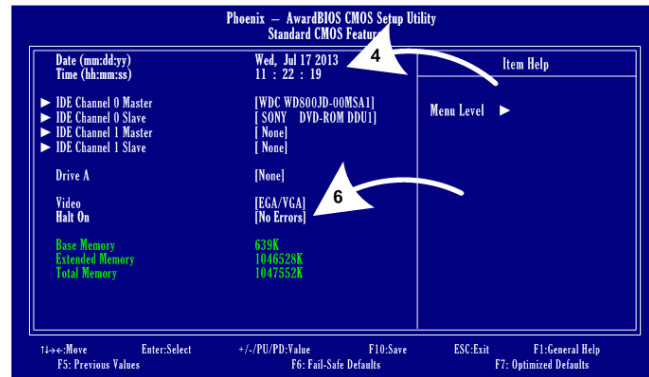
Phoenix – AwardBIOS CMOS Setup Utility
Standard CMOS Features

Date (mm:dd:yy) Wed, Jul 17 2013
Time (hh:mm:ss) 11 : 22 : 19

4

Item Help

► IDE Channel 0 Master [WDC WD800JD-00MSA1]
► IDE Channel 0 Slave [ SONY DVD-ROM DDU1]
► IDE Channel 1 Master [ None]
► IDE Channel 1 Slave [ None]

Menu Level ►

Drive A [None]

6

Video [EGA/VGA]
Halt On [No Errors]

Base Memory 639K
Extended Memory 1046528K
Total Memory 1047552K

↑↓→←:Move Enter:Select +/-/PU/PD:Value F10:Save ESC:Exit F1:General Help
F5: Previous Values F6: Fail-Safe Defaults F7: Optimized Defaults